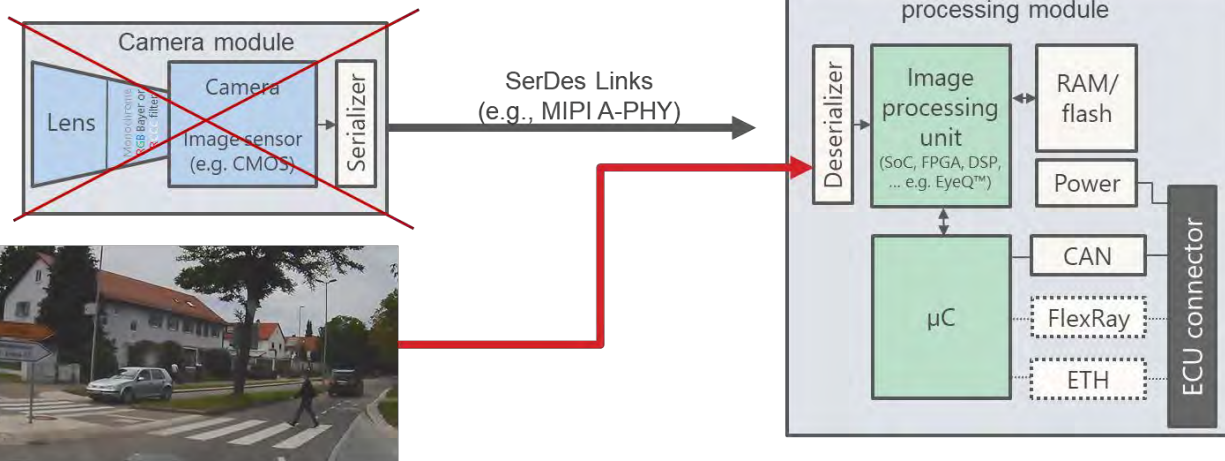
Camera module

Lens

Monochrome
RGB Bayer or
... filter

Camera

Image sensor (e.g. CMOS)

Serializer

SerDes Links
(e.g., MIPI A-PHY)

processing module

Deserializer

Image processing unit
(SoC, FPGA, DSP, ... e.g. EyeQ™)

RAM/ flash

Power

μC

CAN

FlexRay

ETH

ECU connector